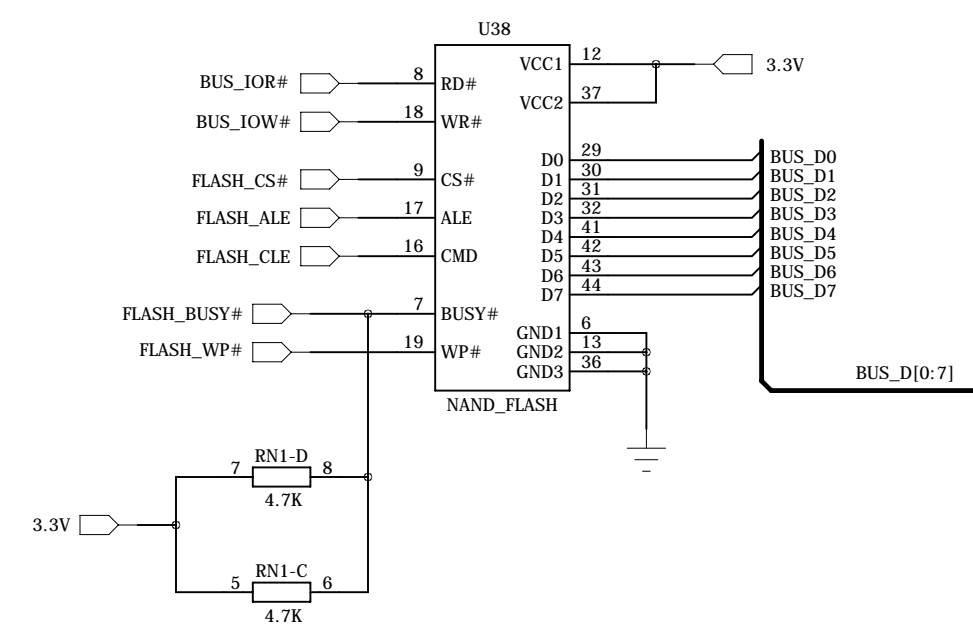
U38

BUS_IOR# 8 RD#
BUS_IOW# 18 WR#
FLASH_CS# 9 CS#
FLASH_ALE 17 ALE
FLASH_CLE 16 CMD
FLASH_BUSY# 7 BUSY#
FLASH_WP# 19 WP#

VCC1 12
VCC2 37
3.3V

D0 29 BUS_D0
D1 30 BUS_D1
D2 31 BUS_D2
D3 32 BUS_D3
D4 41 BUS_D4
D5 42 BUS_D5
D6 43 BUS_D6
D7 44 BUS_D7

GND1 6
GND2 13
GND3 36

NAND_FLASH

BUS_D[0:7]

7 RN1-D 8
4.7K

3.3V

5 RN1-C 6
4.7K